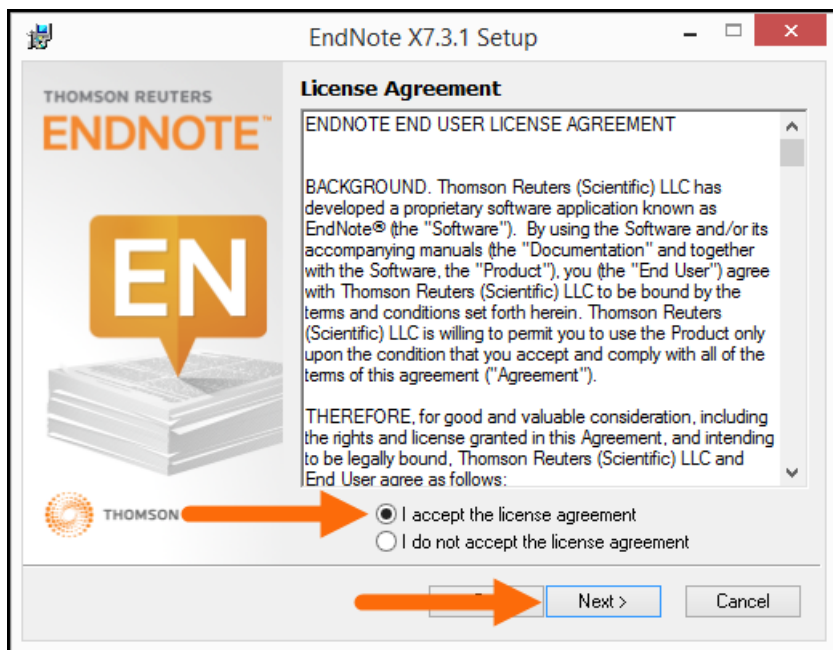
EndNote X7.3.1 Setup

THOMSON REUTERS
ENDNOTE™

EN

License Agreement

ENDNOTE END USER LICENSE AGREEMENT

BACKGROUND. Thomson Reuters (Scientific) LLC has developed a proprietary software application known as EndNote® (the "Software"). By using the Software and/or its accompanying manuals (the "Documentation" and together with the Software, the "Product"), you (the "End User") agree with Thomson Reuters (Scientific) LLC to be bound by the terms and conditions set forth herein. Thomson Reuters (Scientific) LLC is willing to permit you to use the Product only upon the condition that you accept and comply with all of the terms of this agreement ("Agreement").

THEREFORE, for good and valuable consideration, including the rights and license granted in this Agreement, and intending to be legally bound, Thomson Reuters (Scientific) LLC and End User agree as follows:

THOMSON

I accept the license agreement
I do not accept the license agreement

Next >
Cancel